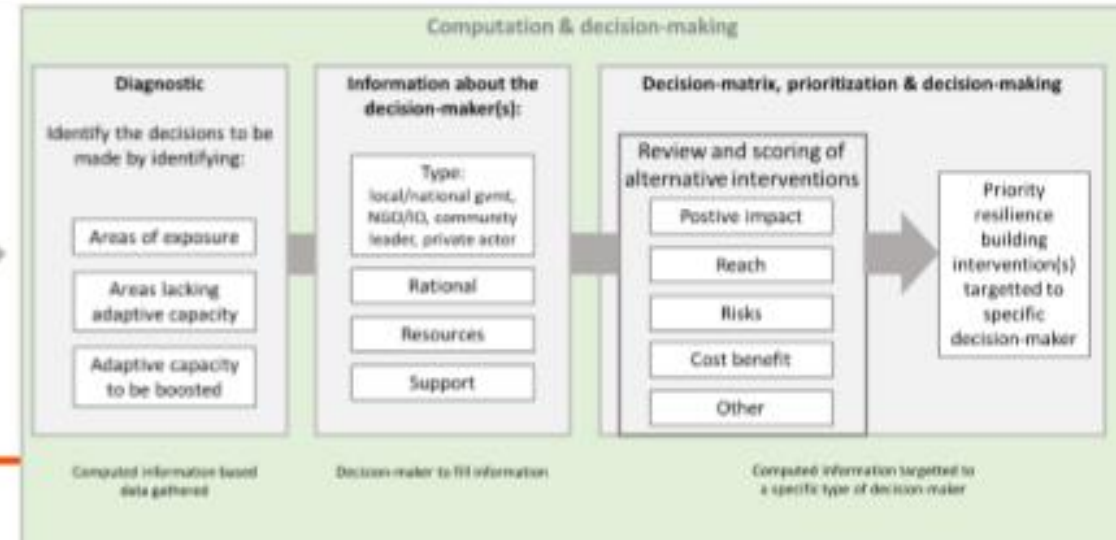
Computation & decision-making

Diagnostic

Identify the decisions to be made by identifying:

Areas of exposure

Areas lacking adaptive capacity

Adaptive capacity to be boosted

Information about the decision-maker(s):

Type: local/national gvmt, NGO/IO, community leader, private actor

Rational

Resources

Support

Decision-matrix, prioritization & decision-making

Review and scoring of alternative interventions

Postive impact

Reach

Risks

Cost benefit

Other

Priority resilience building intervention(s) targetted to specific decision-maker

Computed information based data gathered

Decision-maker to fill information

Computed information targetted to a specific type of decision maker